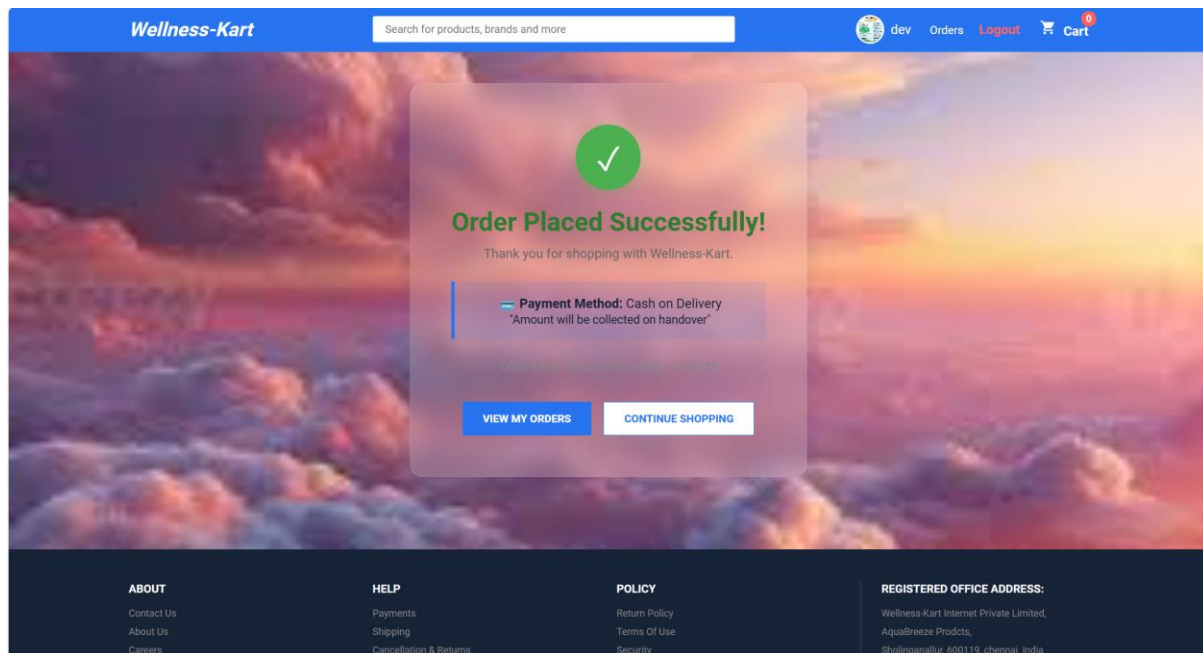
Wellness-Kart

Search for products, brands and more

dev Orders Logout Cart 0

✓

Order Placed Successfully!

Thank you for shopping with Wellness-Kart.

Payment Method: Cash on Delivery
"Amount will be collected on handover"

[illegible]

VIEW MY ORDERS

CONTINUE SHOPPING

ABOUT
Contact Us
About Us
Careers

HELP
Payments
Shipping
Cancellation & Returns

POLICY
Return Policy
Terms Of Use
Security

REGISTERED OFFICE ADDRESS:
Wellness-Kart Internet Private Limited,
AquaBreeze Prodcts,
Sholinganallur, 600119, chennai, India